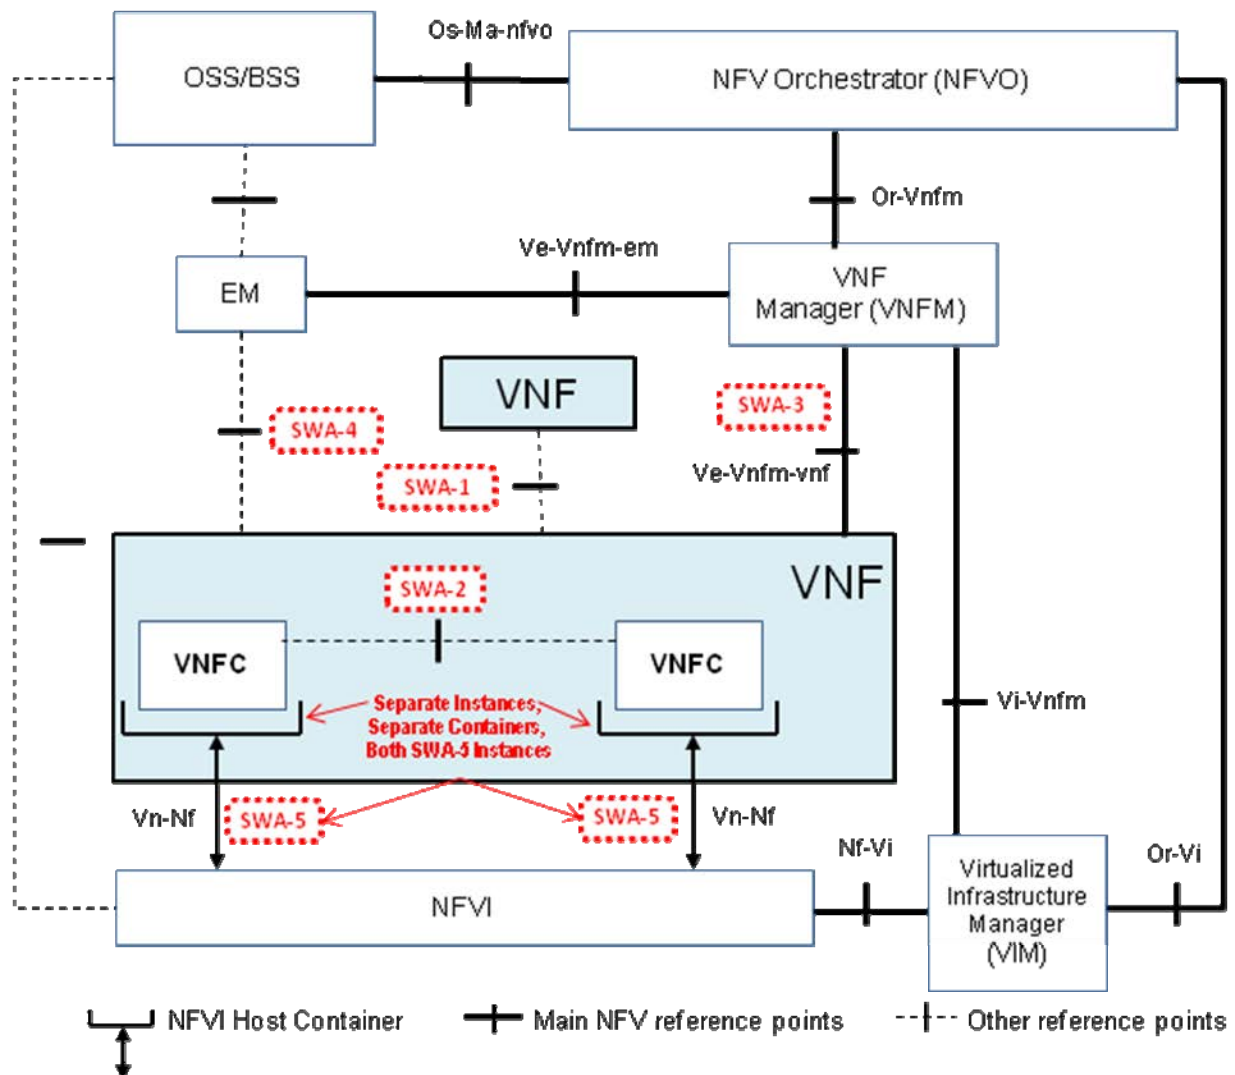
Os-Ma-nfvo

OSS/BSS

NFV Orchestrator (NFVO)

Or-Vnfm

Ve-Vnfm-em

EM

VNF Manager (VNFM)

VNF

SWA-3

SWA-4

SWA-1

Ve-Vnfm-vnf

VNF

SWA-2

VNFC

VNFC

Separate Instances, Separate Containers, Both SWA-5 Instances

Vi-Vnfm

Vn-Nf

SWA-5

SWA-5

Vn-Nf

Nf-Vi

Or-Vi

NFVI

Virtualized Infrastructure Manager (VIM)

NFVI Host Container

Main NFV reference points

Other reference points